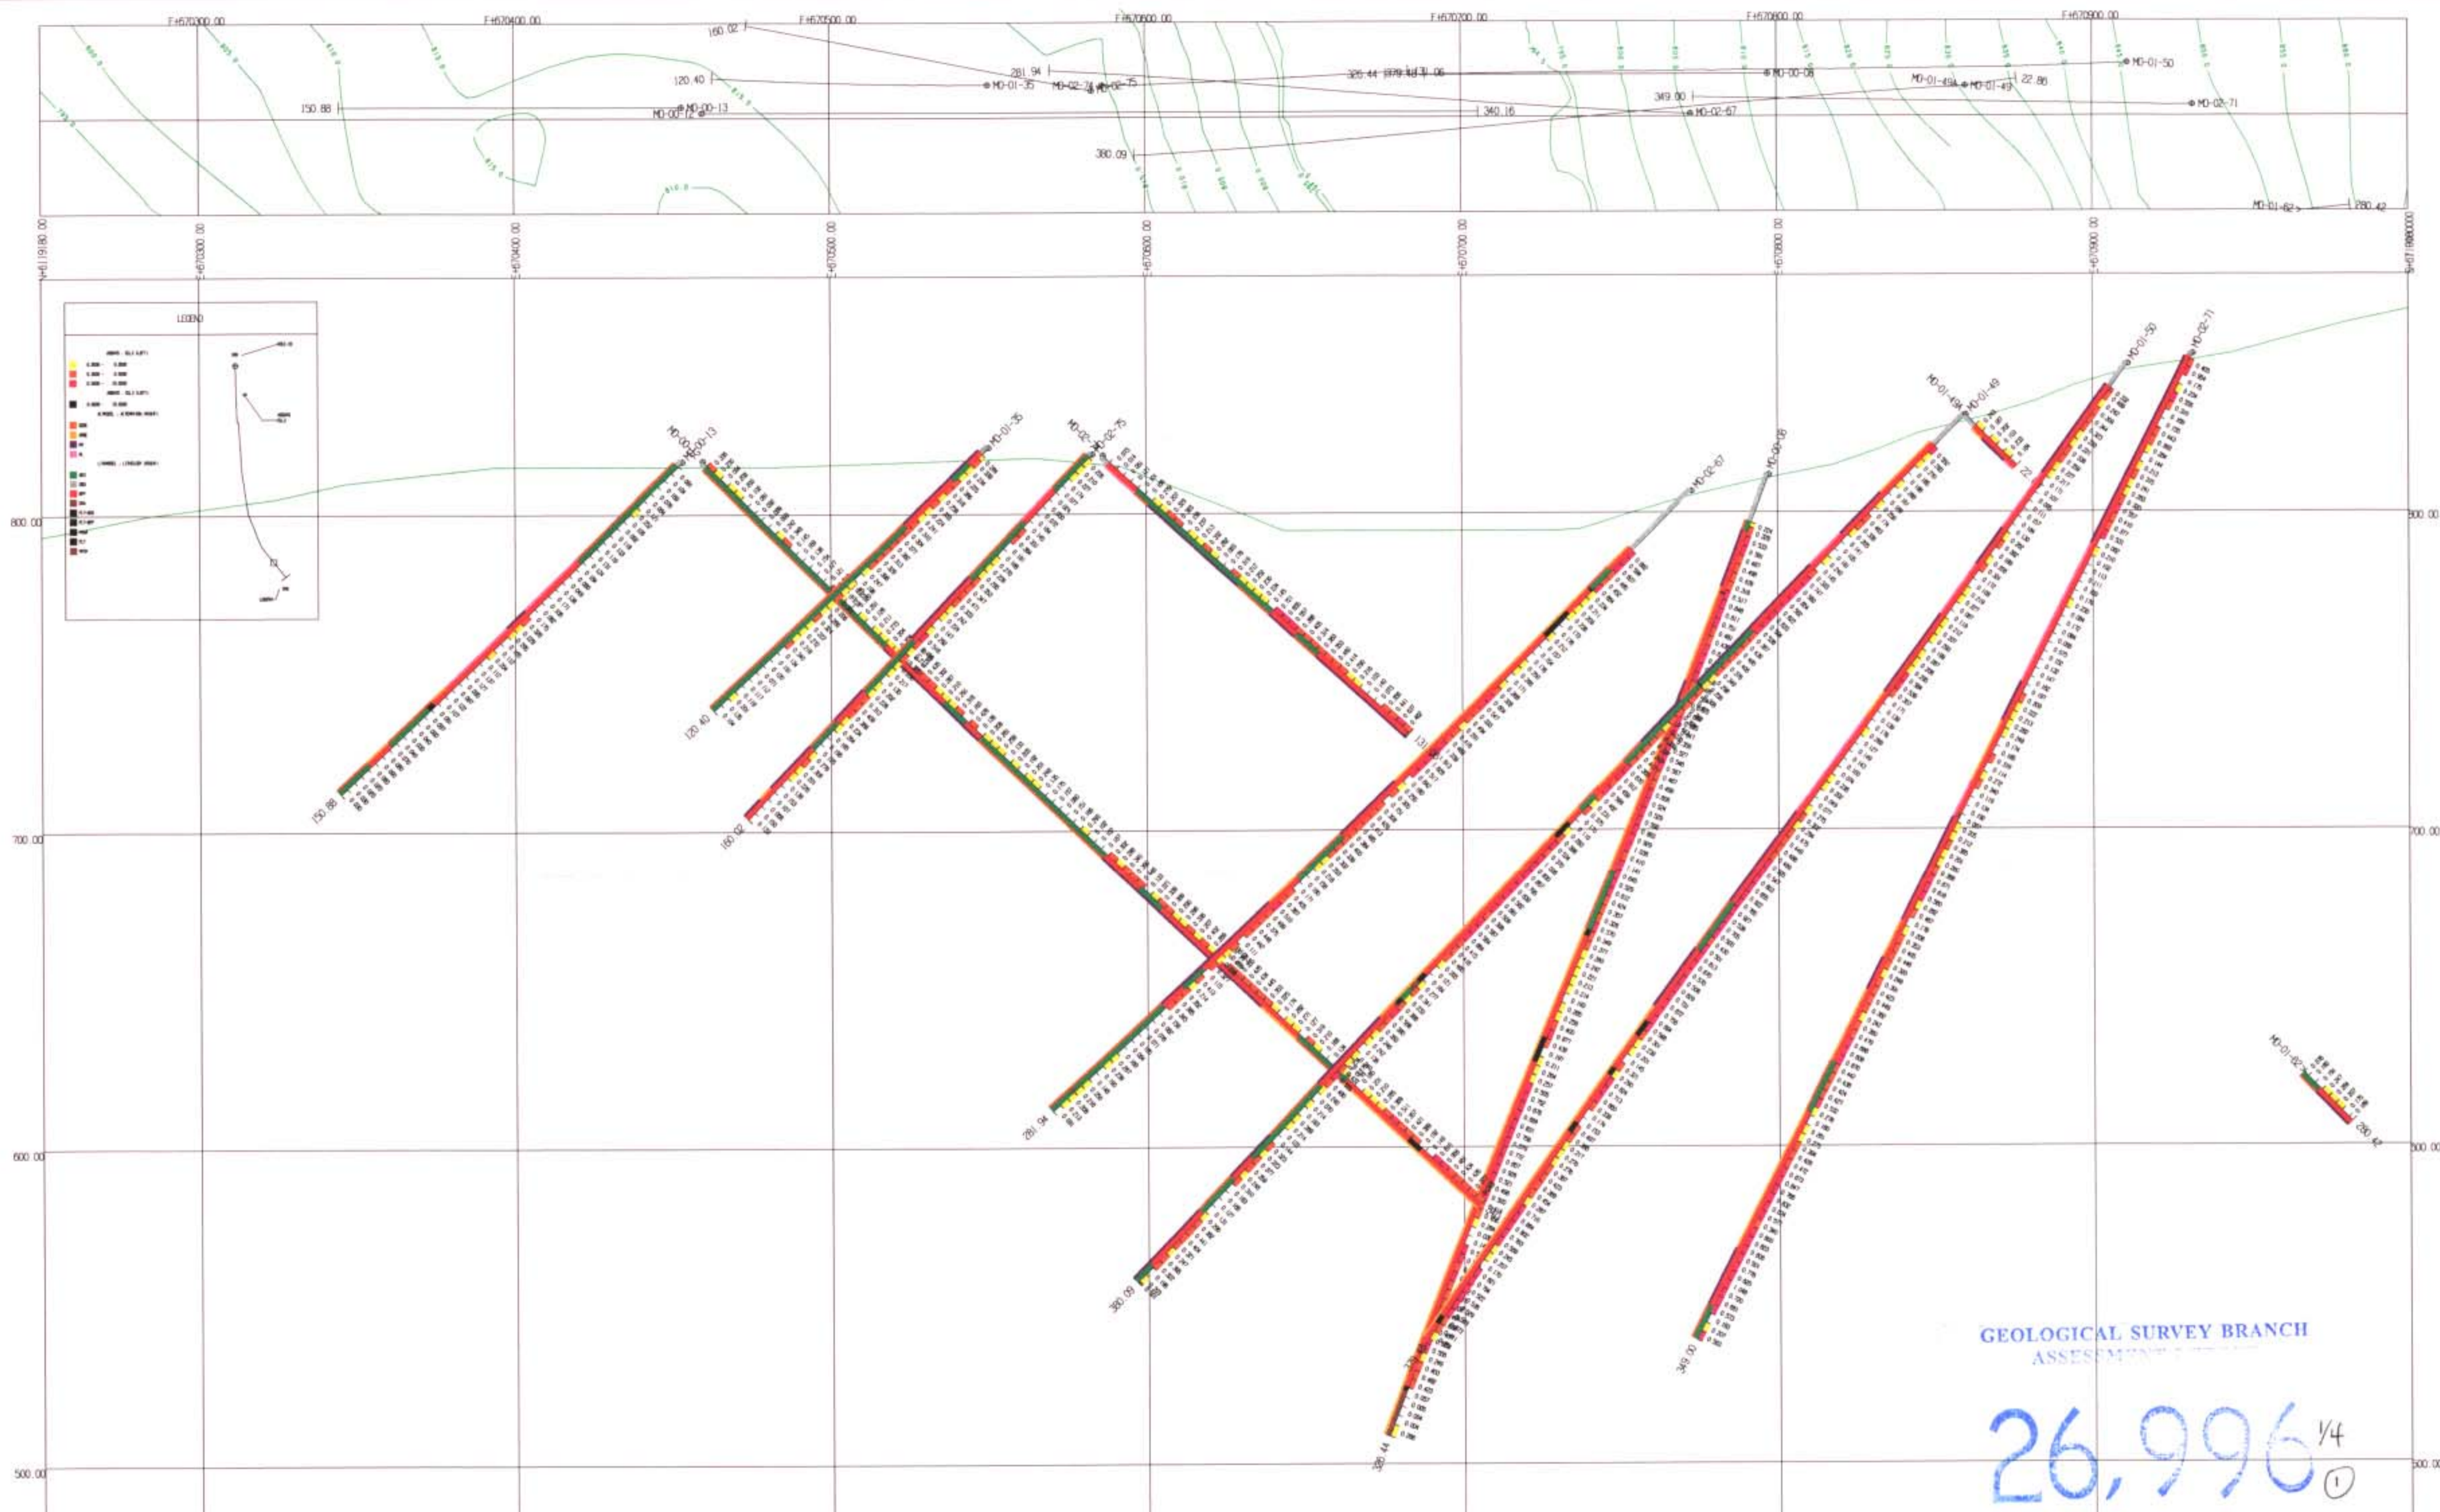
E+670300.00
E+670400.00
160.02
E+670500.00
E+670600.00
E+670700.00
E+670800.00
E+670900.00
120.40
281.94
MD-01-35
MD-02-74
MD-02-75
326.44
MD-00-08
MD-01-50
MD-01-49A
MD-01-49
22.86
349.00
MD-02-71
150.88
MD-00-12
MD-00-13
340.16
MD-02-67
380.09
MD-01-62
280.42
N+6119180.00
E+670300.00
E+670400.00
E+670500.00
E+670600.00
E+670700.00
E+670800.00
E+670900.00

LEGEND

800.00
700.00
600.00
500.00

MD-00-12
MD-00-13
MD-01-35
MD-02-74
MD-02-75
MD-02-67
MD-00-08
MD-01-49A
MD-01-49
MD-01-50
MD-02-71
22
150.88
120.40
160.02
131.06
281.94
380.09
326.44
349.00
MD-01-62
280.42

800.00
700.00
600.00
500.00

GEOLOGICAL SURVEY BRANCH
ASSESSMENT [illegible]

26,996 1/4
①